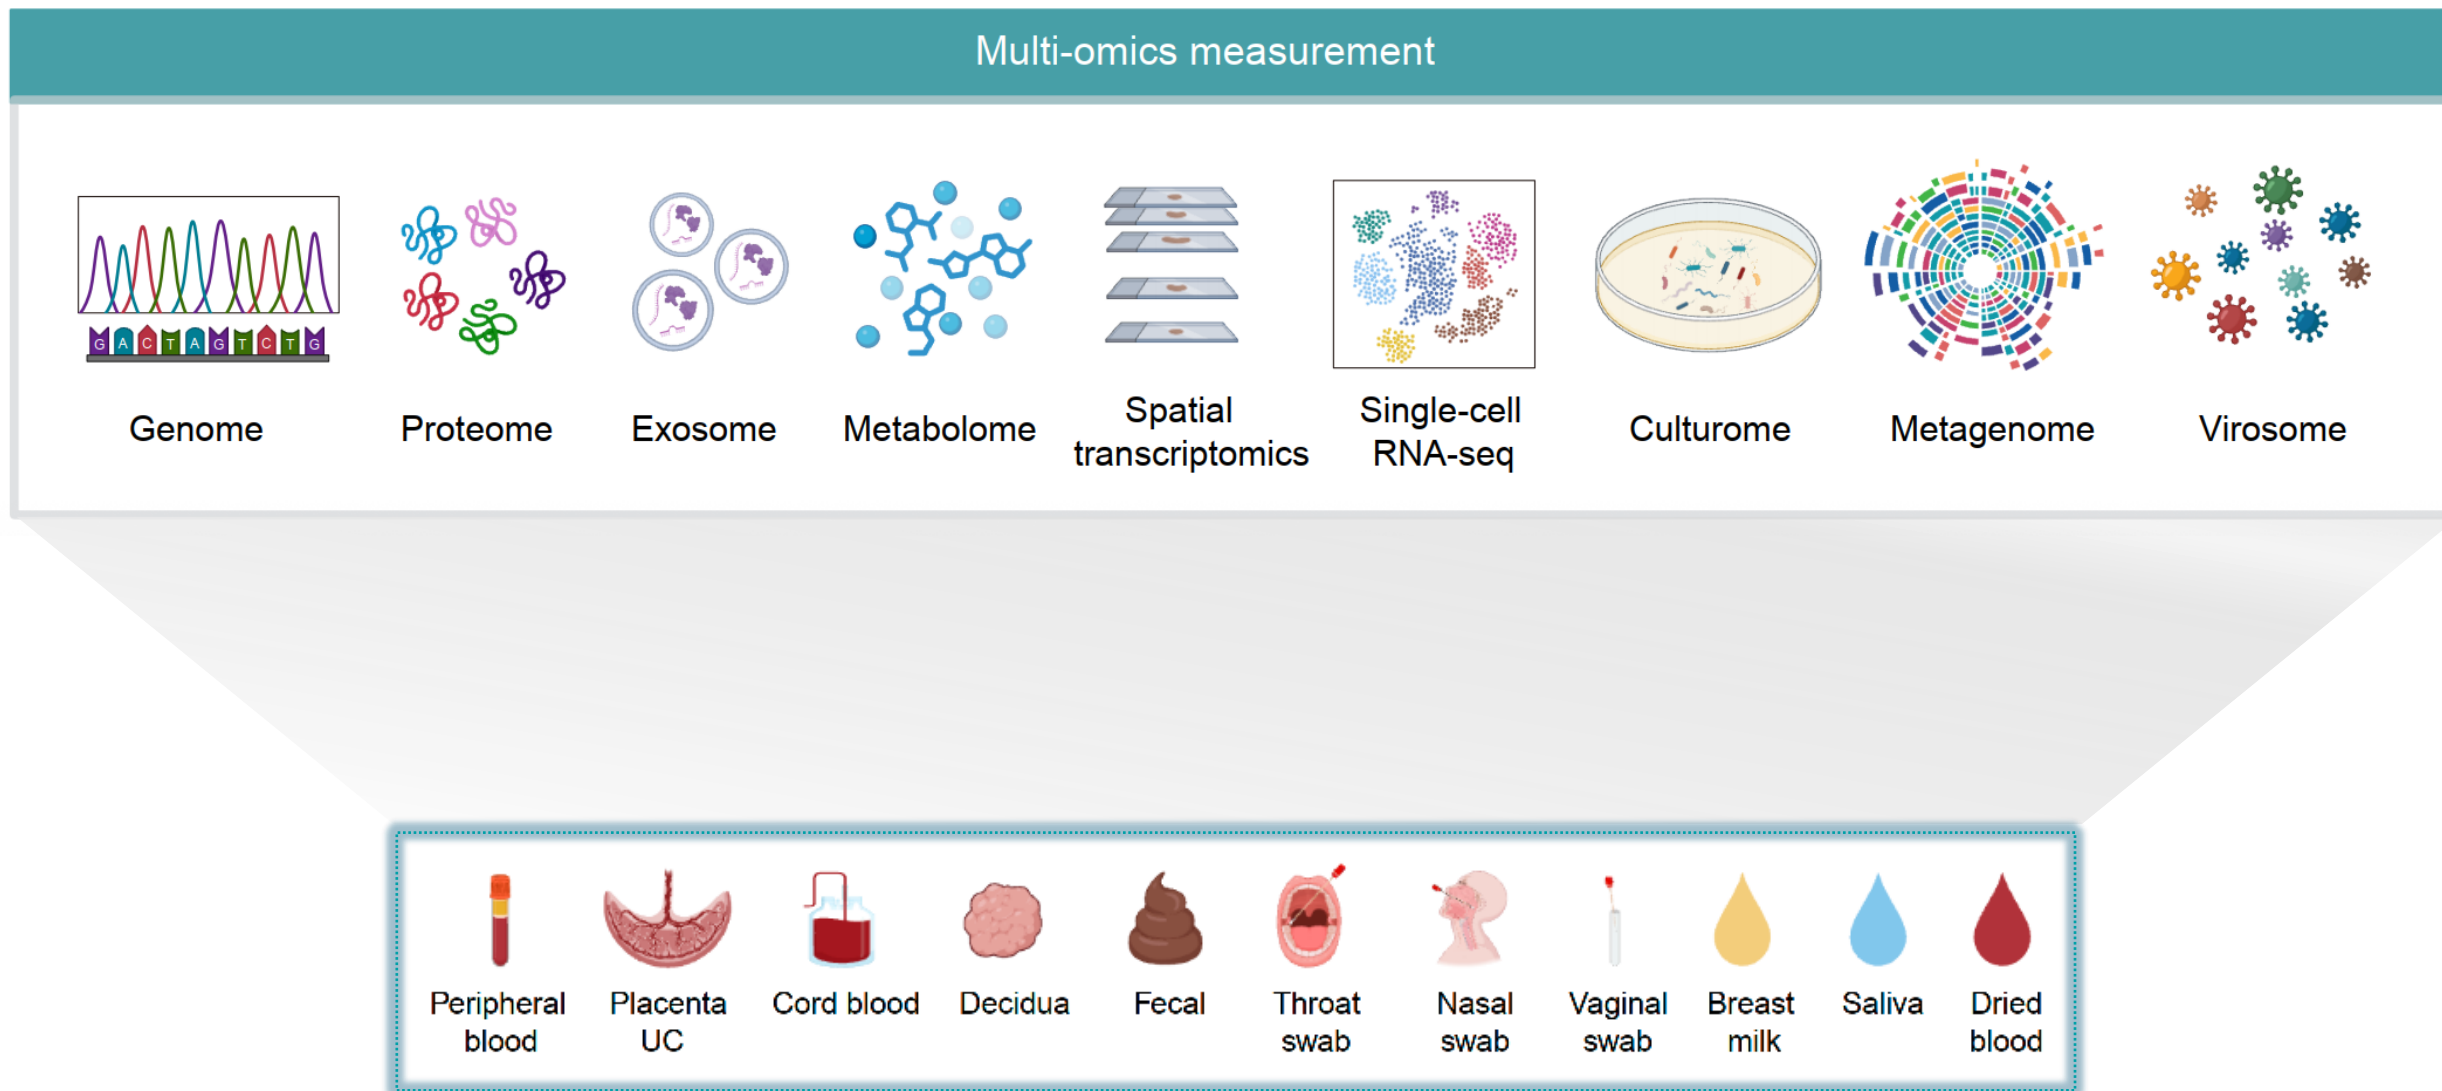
Multi-omics measurement

G A C T A G T C T G

Genome

Proteome

Exosome

Metabolome

Spatial transcriptomics

Single-cell RNA-seq

Culturome

Metagenome

Virosome

Peripheral blood

Placenta UC

Cord blood

Decidua

Fecal

Throat swab

Nasal swab

Vaginal swab

Breast milk

Saliva

Dried blood